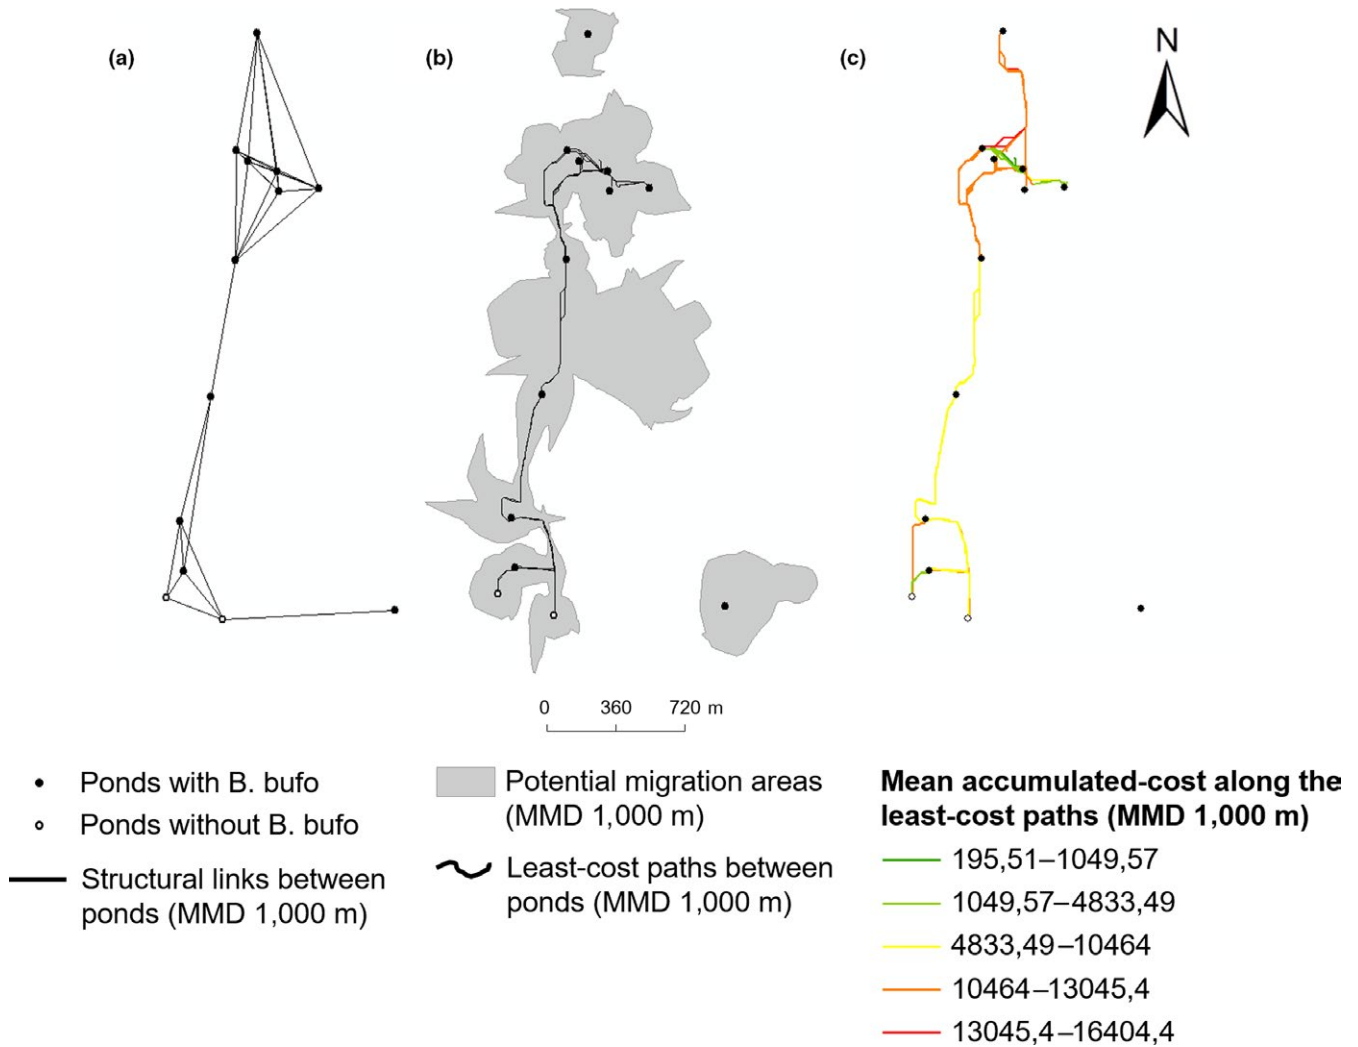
(a)

(b)

(c)

N

0 360 720 m

Ponds with B. bufo

Ponds without B. bufo

Structural links between ponds (MMD 1,000 m)

Potential migration areas (MMD 1,000 m)

Least-cost paths between ponds (MMD 1,000 m)

Mean accumulated-cost along the least-cost paths (MMD 1,000 m)

195,51–1049,57

1049,57–4833,49

4833,49–10464

10464–13045,4

13045,4–16404,4